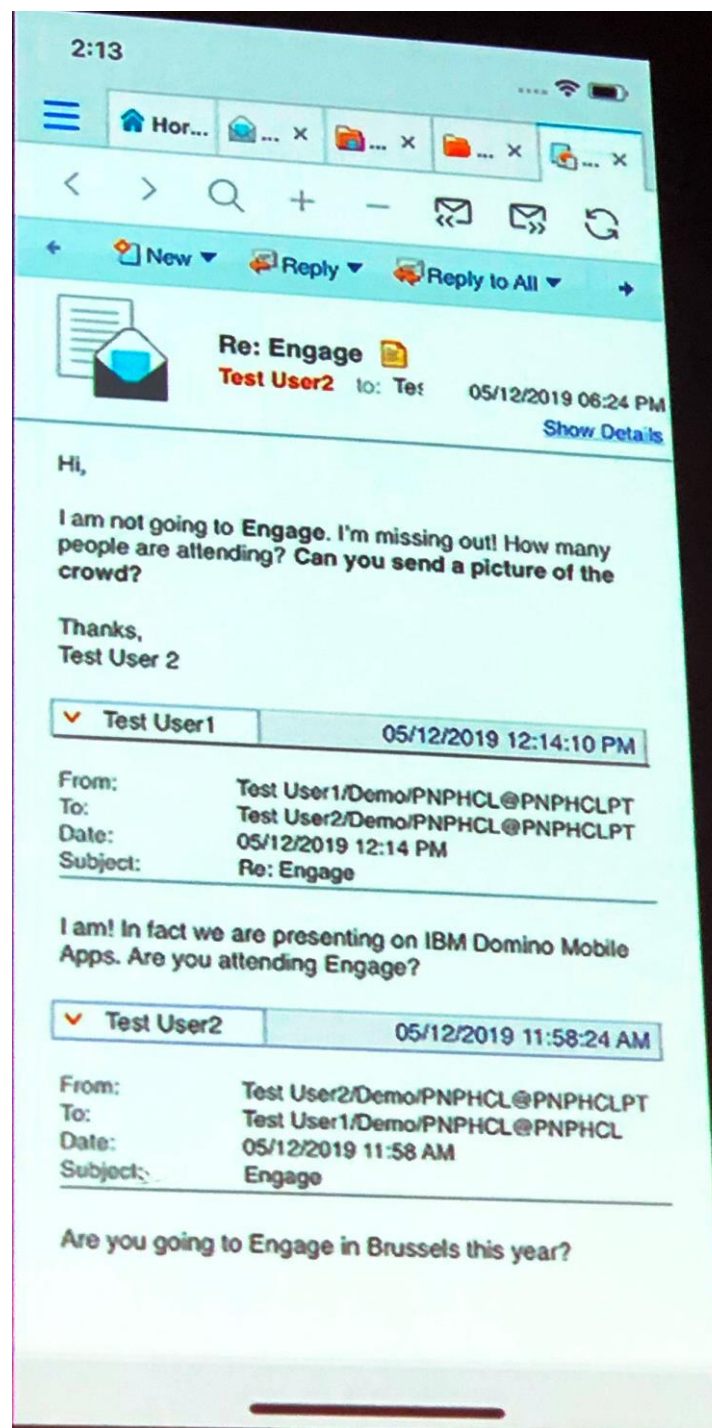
2:13

Hor... ... × ... × ... × ... ×

New ▾ Reply ▾ Reply to All ▾

Re: Engage
Test User2 to: Tes 05/12/2019 06:24 PM
Show Details

Hi,

I am not going to Engage. I'm missing out! How many people are attending? Can you send a picture of the crowd?

Thanks,
Test User 2

Test User1 05/12/2019 12:14:10 PM

| | |
|---|---|
| From: | Test User1/Demo/PNPHCL@PNPHCLPT |
| To: | Test User2/Demo/PNPHCL@PNPHCLPT |
| Date: | 05/12/2019 12:14 PM |
| Subject: | Re: Engage |

I am! In fact we are presenting on IBM Domino Mobile Apps. Are you attending Engage?

Test User2 05/12/2019 11:58:24 AM

| | |
|---|---|
| From: | Test User2/Demo/PNPHCL@PNPHCLPT |
| To: | Test User1/Demo/PNPHCL@PNPHCL |
| Date: | 05/12/2019 11:58 AM |
| Subject: | Engage |

Are you going to Engage in Brussels this year?